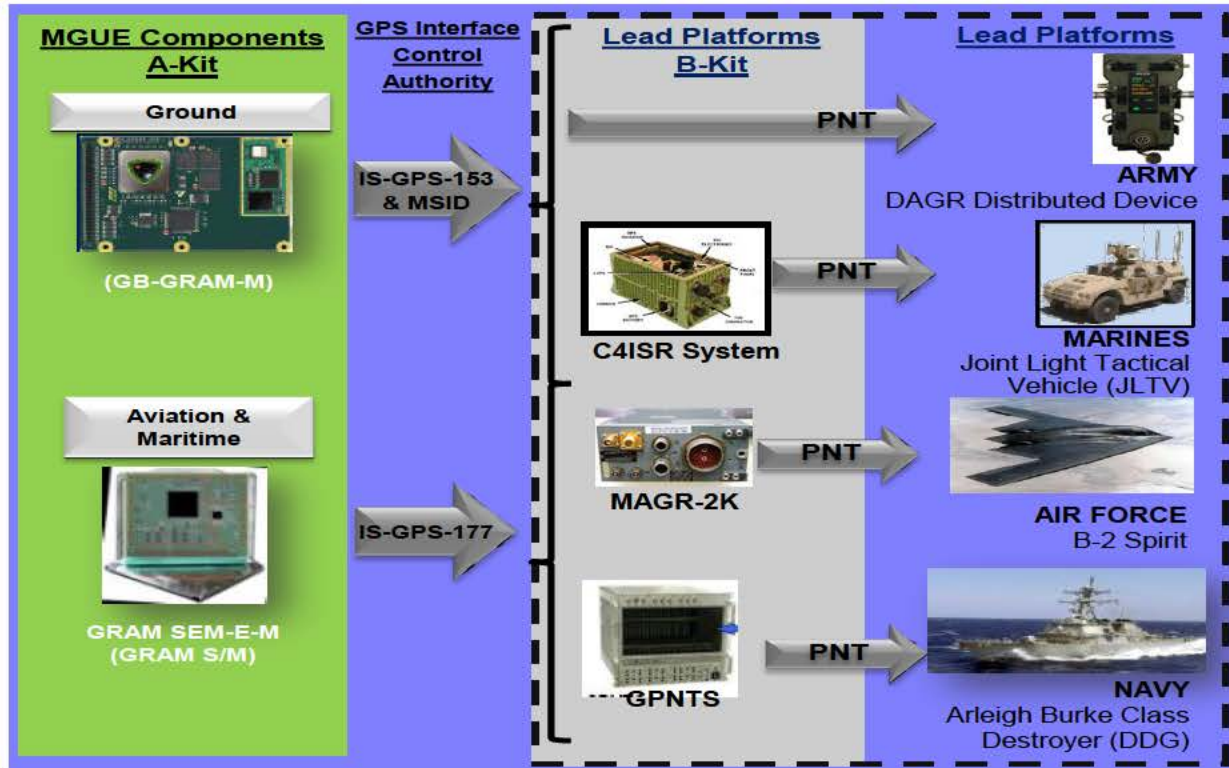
MGUE Components A-Kit

Ground

(GB-GRAM-M)

Aviation & Maritime

GRAM SEM-E-M (GRAM S/M)

GPS Interface Control Authority

IS-GPS-153 & MSID

IS-GPS-177

Lead Platforms B-Kit

PNT

C4ISR System

PNT

MAGR-2K

PNT

GPNTS

PNT

Lead Platforms

ARMY
DAGR Distributed Device

MARINES
Joint Light Tactical Vehicle (JLTV)

AIR FORCE
B-2 Spirit

NAVY
Arleigh Burke Class Destroyer (DDG)